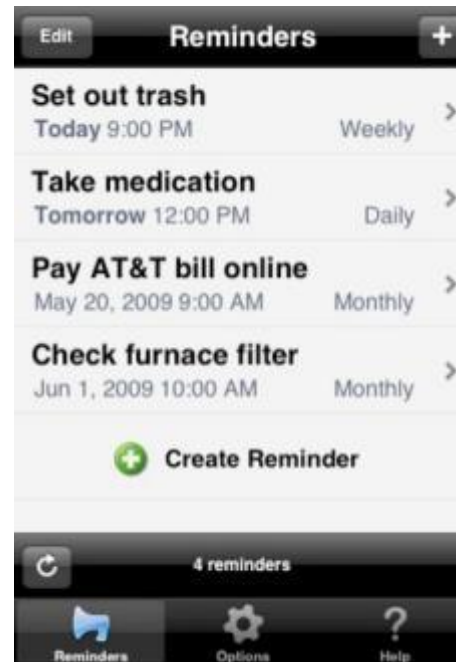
Edit
Reminders
+

Set out trash
Today 9:00 PM Weekly

Take medication
Tomorrow 12:00 PM Daily

Pay AT&T bill online
May 20, 2009 9:00 AM Monthly

Check furnace filter
Jun 1, 2009 10:00 AM Monthly

Create Reminder

4 reminders

Reminders
Options
Help